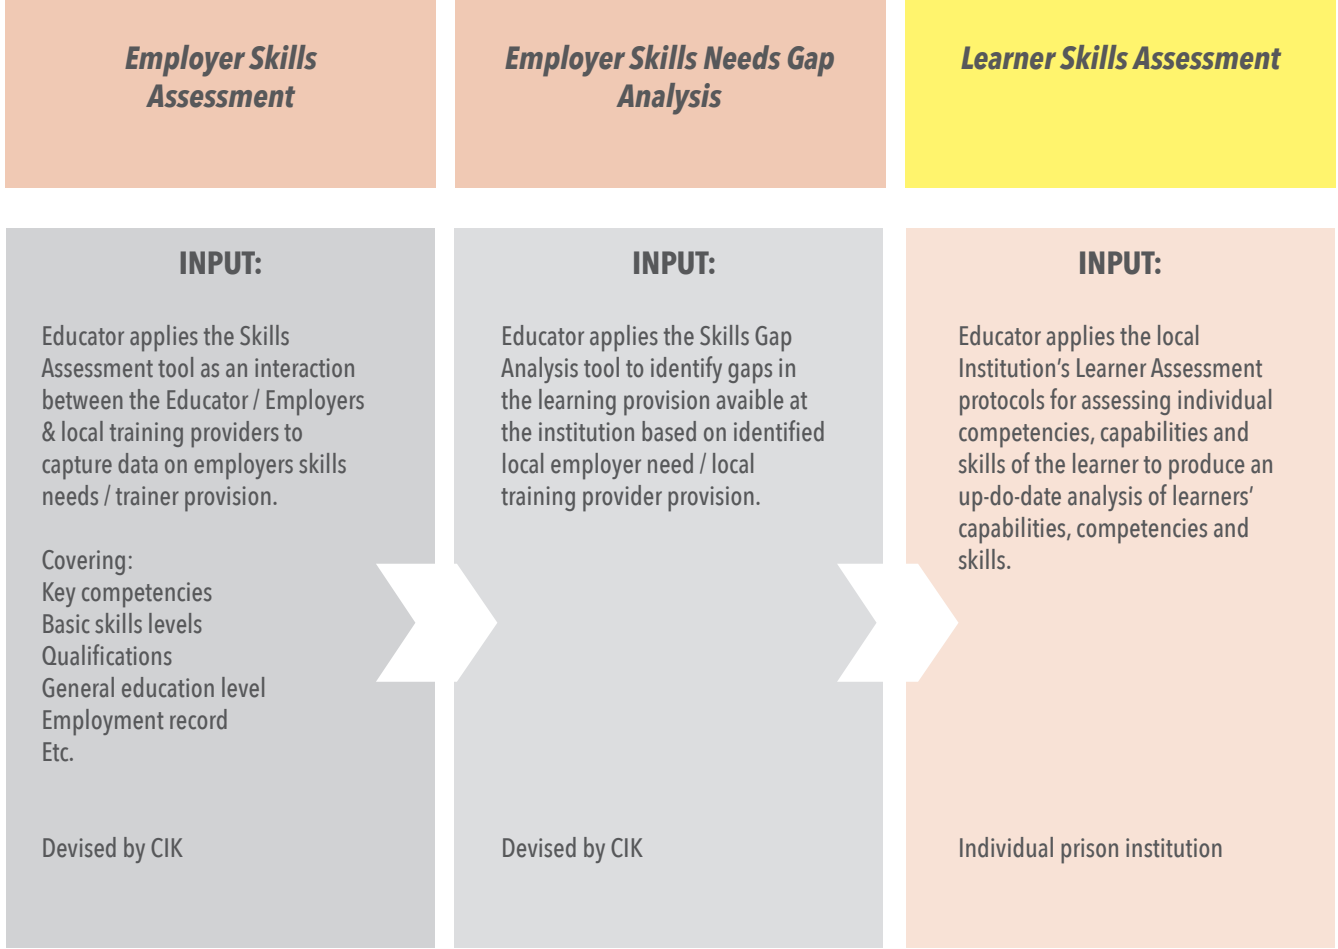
Employer Skills Assessment

Employer Skills Needs Gap Analysis

Learner Skills Assessment

INPUT:

Educator applies the Skills Assessment tool as an interaction between the Educator / Employers & local training providers to capture data on employers skills needs / trainer provision.

Covering:
Key competencies
Basic skills levels
Qualifications
General education level
Employment record
Etc.

Devised by CIK

INPUT:

Educator applies the Skills Gap Analysis tool to identify gaps in the learning provision avaible at the institution based on identified local employer need / local training provider provision.

Devised by CIK

INPUT:

Educator applies the local Institution's Learner Assessment protocols for assessing individual competencies, capabilities and skills of the learner to produce an up-do-date analysis of learners' capabilities, competencies and skills.

Individual prison institution